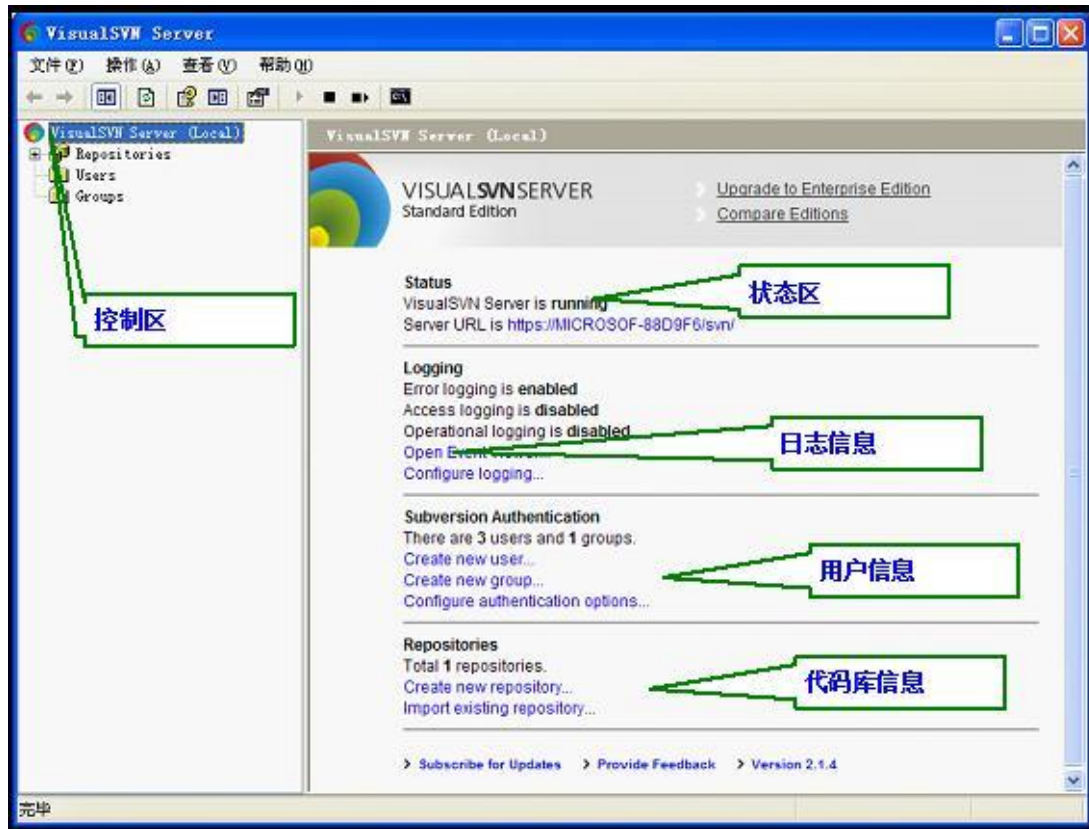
VisualSVN Server

文件(F) 操作(A) 查看(V) 帮助(H)

VisualSVN Server (Local)
Repositories
Users
Groups

控制区

VisualSVN Server (Local)

VISUALSVNSERVER
Standard Edition

Upgrade to Enterprise Edition
Compare Editions

Status
VisualSVN Server is running
Server URL is https://MICROSOF-88D9F6/svn/

状态区

Logging
Error logging is enabled
Access logging is disabled
Operational logging is disabled
Open Event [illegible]
Configure logging...

日志信息

Subversion Authentication
There are 3 users and 1 groups.
Create new user...
Create new group...
Configure authentication options...

用户信息

Repositories
Total 1 repositories.
Create new repository...
Import existing repository...

代码库信息

> Subscribe for Updates > Provide Feedback > Version 2.1.4

完毕